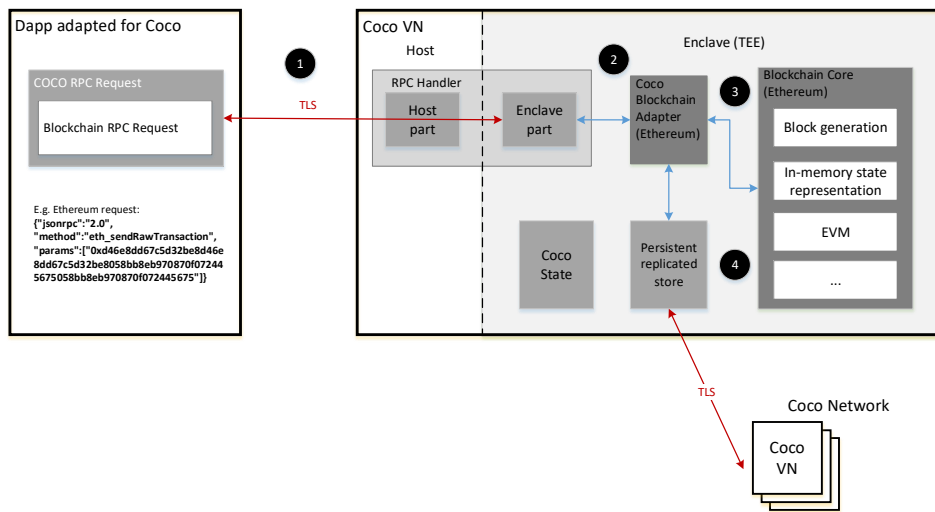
Dapp adapted for Coco

COCO RPC Request

Blockchain RPC Request

E.g. Ethereum request:
{"jsonrpc":"2.0",
"method":"eth_sendRawTransaction",
"params":["0xd46e8dd67c5d32be8d46e8dd67c5d32be8058bb8eb970870f072445675058bb8eb970870f072445675"]}

1

TLS

Coco VN

Host

RPC Handler

Host part

Enclave part

Enclave (TEE)

2

Coco Blockchain Adapter (Ethereum)

3

Blockchain Core (Ethereum)

Block generation

In-memory state representation

EVM

...

Coco State

Persistent replicated store

4

TLS

Coco Network

Coco VN